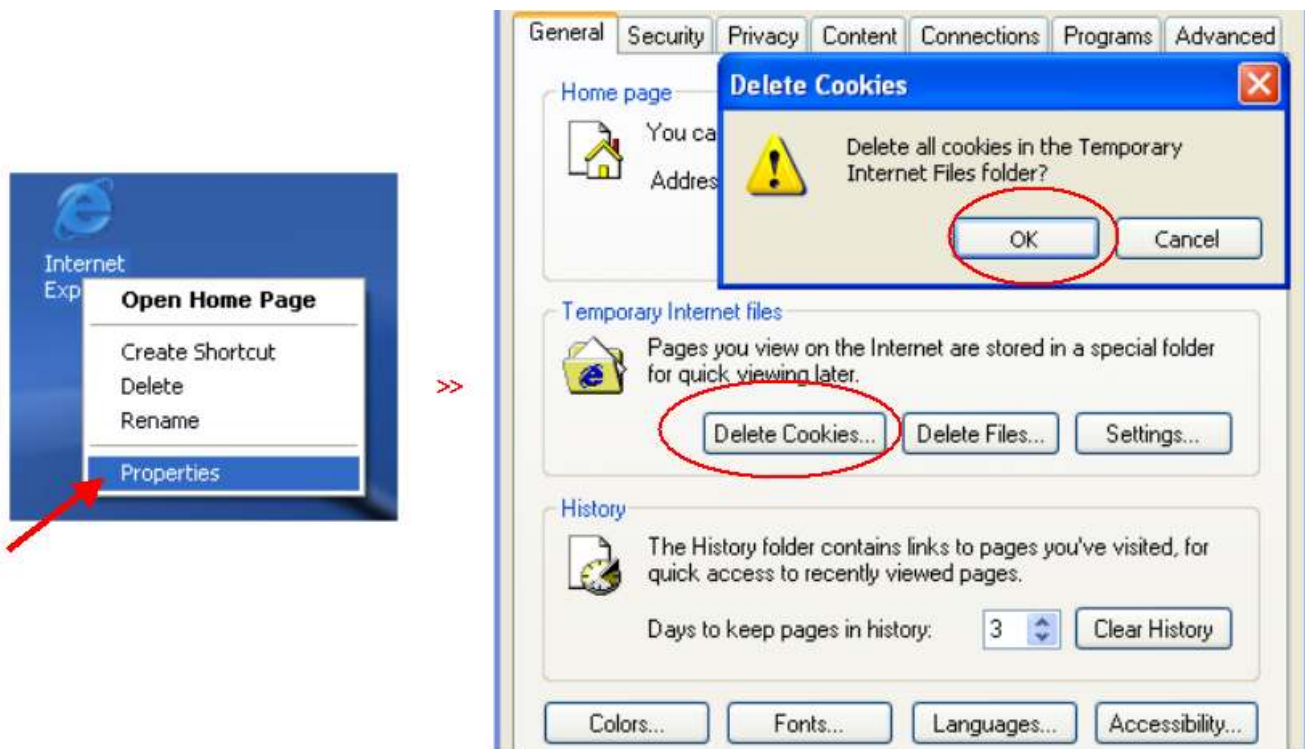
Internet
Exp

Open Home Page
Create Shortcut
Delete
Rename
Properties

>>

General | Security | Privacy | Content | Connections | Programs | Advanced

Home page
You ca
Addres

Delete Cookies
Delete all cookies in the Temporary Internet Files folder?
OK | Cancel

Temporary Internet files
Pages you view on the Internet are stored in a special folder for quick viewing later.
Delete Cookies... | Delete Files... | Settings...

History
The History folder contains links to pages you've visited, for quick access to recently viewed pages.
Days to keep pages in history: 3 | Clear History

Colors... | Fonts... | Languages... | Accessibility...